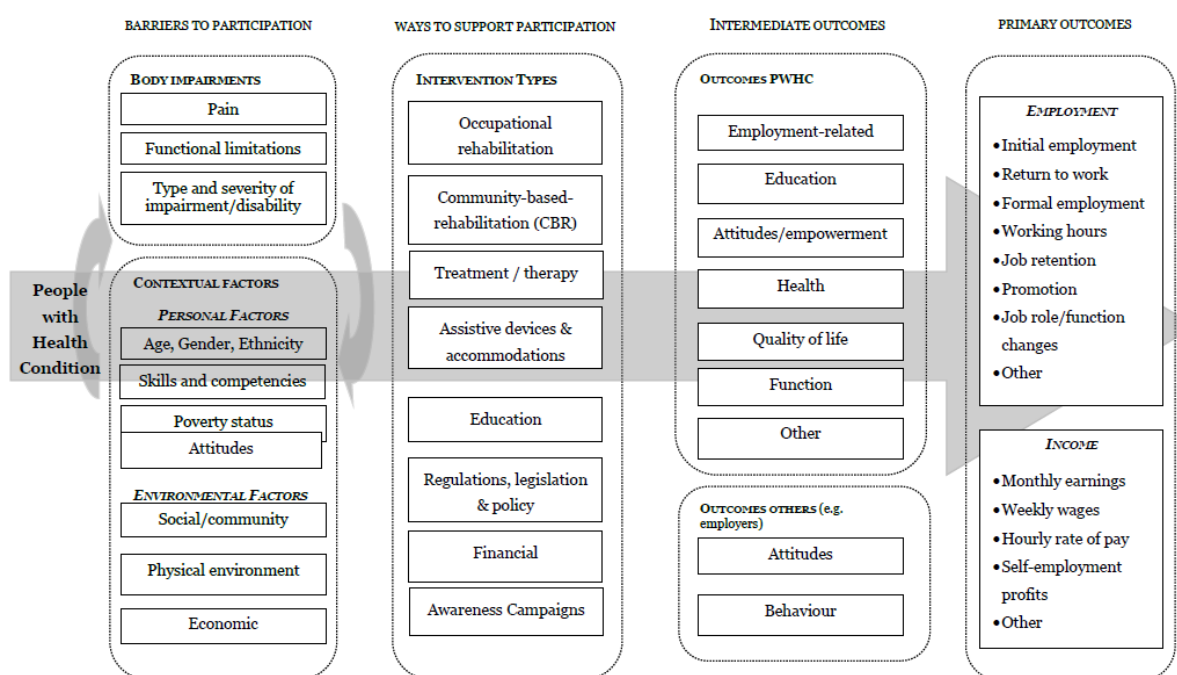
BARRIERS TO PARTICIPATION

WAYS TO SUPPORT PARTICIPATION

INTERMEDIATE OUTCOMES

PRIMARY OUTCOMES

People with Health Condition

BODY IMPAIRMENTS
Pain
Functional limitations
Type and severity of impairment/disability

CONTEXTUAL FACTORS
PERSONAL FACTORS
Age, Gender, Ethnicity
Skills and competencies
Poverty status
Attitudes

ENVIRONMENTAL FACTORS
Social/community
Physical environment
Economic

INTERVENTION TYPES
Occupational rehabilitation
Community-based-rehabilitation (CBR)
Treatment / therapy
Assistive devices & accommodations
Education
Regulations, legislation & policy
Financial
Awareness Campaigns

OUTCOMES PWHC
Employment-related
Education
Attitudes/empowerment
Health
Quality of life
Function
Other

OUTCOMES OTHERS (e.g. employers)
Attitudes
Behaviour

EMPLOYMENT
• Initial employment
• Return to work
• Formal employment
• Working hours
• Job retention
• Promotion
• Job role/function changes
• Other

INCOME
• Monthly earnings
• Weekly wages
• Hourly rate of pay
• Self-employment profits
• Other